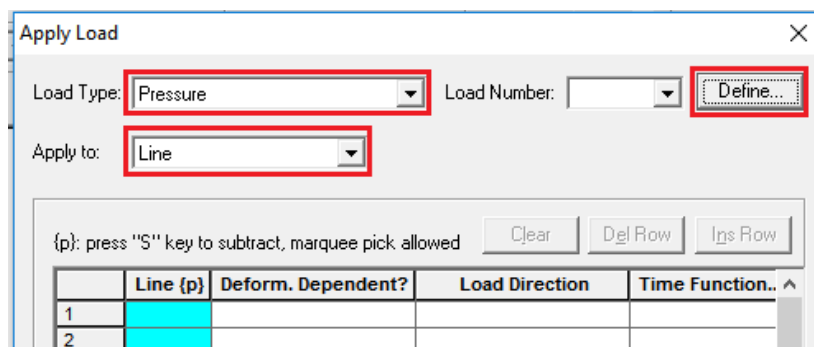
Apply Load

Load Type: Pressure

Load Number:

Define...

Apply to: Line

{p}: press "S" key to subtract, marquee pick allowed

Clear

Del Row

Ins Row

|  | Line {p} | Deform. Dependent? | Load Direction | Time Function... |
|---|---|---|---|---|
| 1 |  |  |  |  |
| 2 |  |  |  |  |